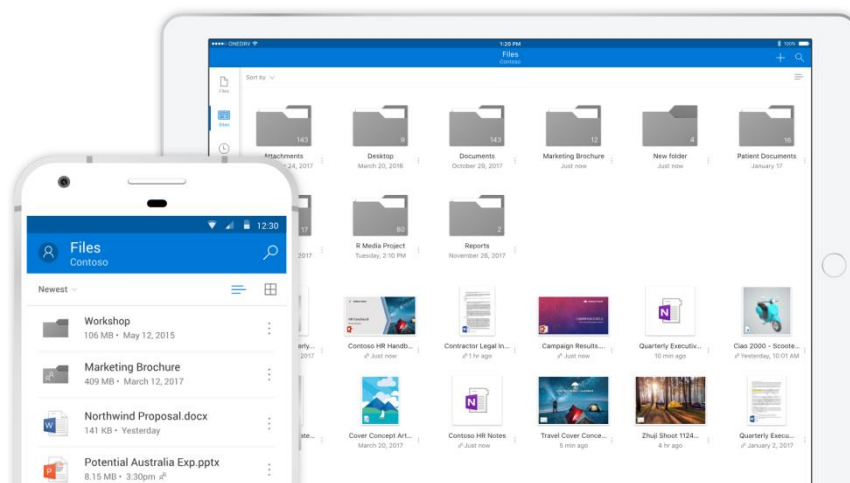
ONEDRV 1:20 PM 100%
Files
Contoso
Sort by
Files
Sites
Attachments
March 24, 2017
143
Desktop
March 20, 2016
9
Documents
October 29, 2017
143
Marketing Brochure
Just now
12
New folder
Just now
4
Patient Documents
January 17
16
17
R Media Project
Tuesday, 2:10 PM
80
Reports
November 28, 2017
2
Contoso HR Handb...
Just now
Contractor Legal In...
1 hr ago
Campaign Results....
Just now
Quarterly Executiv...
10 min ago
Ciao 2000 - Scoote...
Yesterday, 10:01 AM
Cover Concept Art...
March 20, 2017
Contoso HR Notes
Just now
Travel Cover Conce...
5 min ago
Zhuji Shoot 1124...
4 hr ago
Quarterly Execu...
January 2, 2017

12:30
Files
Contoso
Newest
Workshop
106 MB • May 12, 2015
Marketing Brochure
409 MB • March 12, 2017
Northwind Proposal.docx
141 KB • Yesterday
Potential Australia Exp.pptx
8.15 MB • 3:30pm